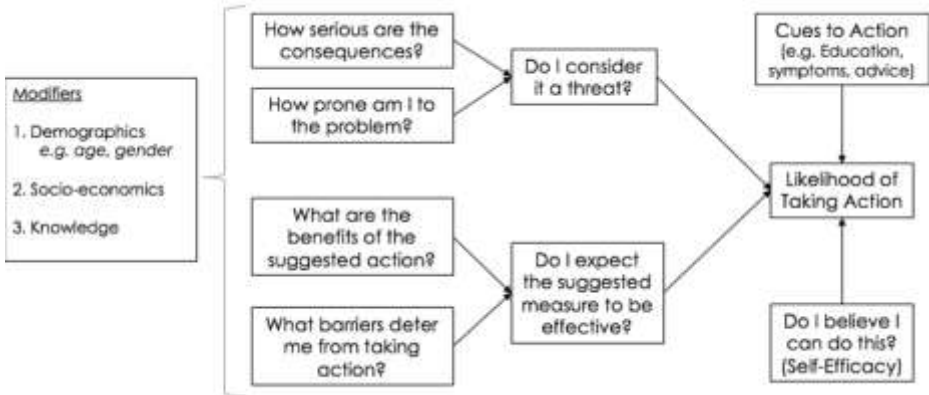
Modifiers

1. Demographics
e.g. age, gender

2. Socio-economics

3. Knowledge

How serious are the consequences?

How prone am I to the problem?

Do I consider it a threat?

What are the benefits of the suggested action?

What barriers deter me from taking action?

Do I expect the suggested measure to be effective?

Cues to Action (e.g. Education, symptoms, advice)

Likelihood of Taking Action

Do I believe I can do this? (Self-Efficacy)